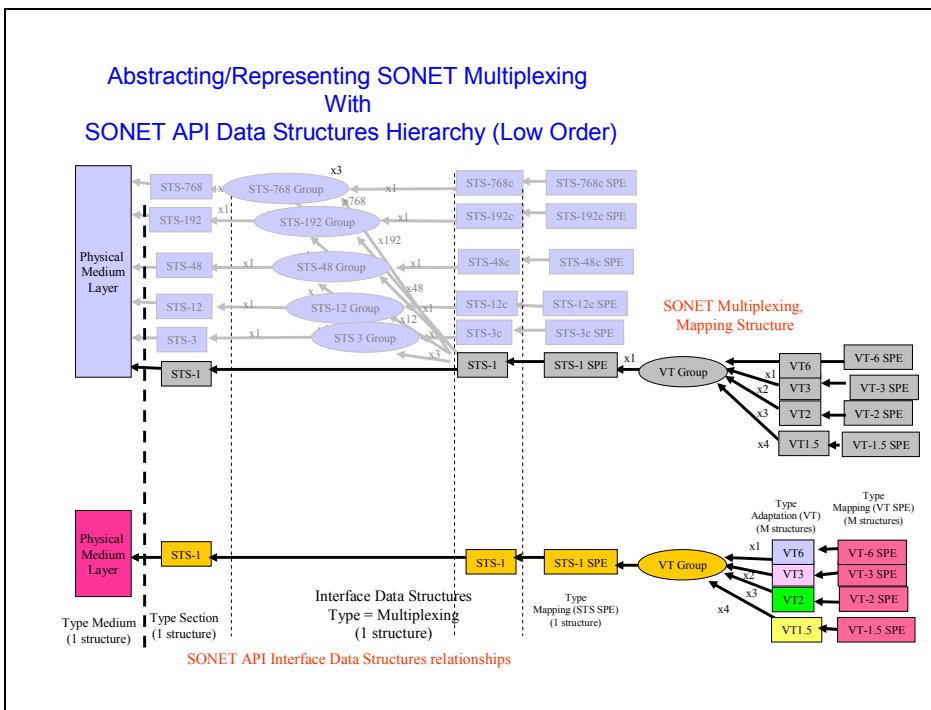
Abstracting/Representing SONET Multiplexing
With
SONET API Data Structures Hierarchy (Low Order)

Physical Medium Layer

STS-768
STS-192
STS-48
STS-12
STS-3
STS-1

x3
STS-768 Group
x768
STS-192 Group
x192
STS-48 Group
x48
STS-12 Group
x12
STS 3 Group
x3

x1
x1
x1
x1
x1

STS-768c
STS-192c
STS-48c
STS-12c
STS-3c
STS-1

STS-768c SPE
STS-192c SPE
STS-48c SPE
STS-12c SPE
STS-3c SPE
STS-1 SPE

SONET Multiplexing, Mapping Structure

x1
VT Group
VT6
VT3
VT2
VT1.5
x1
x2
x3
x4
VT-6 SPE
VT-3 SPE
VT-2 SPE
VT-1.5 SPE

Physical Medium Layer
STS-1
STS-1
STS-1 SPE
VT Group
Type Adaptation (VT) (M structures)
Type Mapping (VT SPE) (M structures)
x1
VT6
VT3
VT2
VT1.5
x2
x3
x4
VT-6 SPE
VT-3 SPE
VT-2 SPE
VT-1.5 SPE

Type Medium (1 structure)
Type Section (1 structure)
Interface Data Structures
Type = Multiplexing
(1 structure)
Type Mapping (STS SPE) (1 structure)

SONET API Interface Data Structures relationships